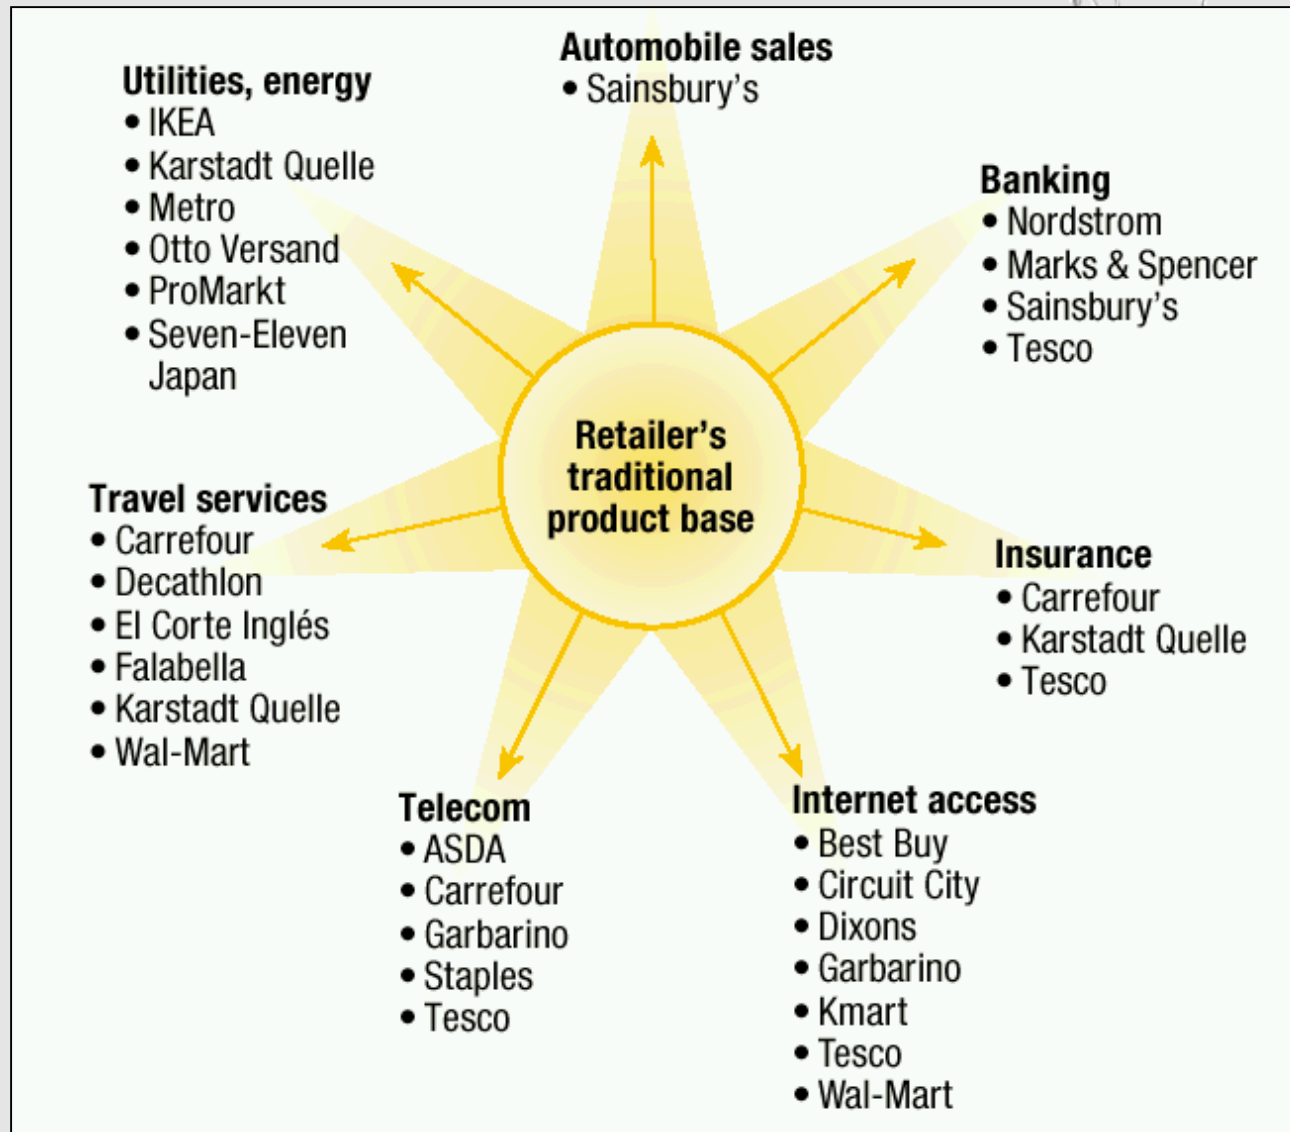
Automobile sales
• Sainsbury's

Utilities, energy
• IKEA
• Karstadt Quelle
• Metro
• Otto Versand
• ProMarkt
• Seven-Eleven Japan

Banking
• Nordstrom
• Marks & Spencer
• Sainsbury's
• Tesco

Retailer's traditional product base

Travel services
• Carrefour
• Decathlon
• El Corte Inglés
• Falabella
• Karstadt Quelle
• Wal-Mart

Insurance
• Carrefour
• Karstadt Quelle
• Tesco

Telecom
• ASDA
• Carrefour
• Garbarino
• Staples
• Tesco

Internet access
• Best Buy
• Circuit City
• Dixons
• Garbarino
• Kmart
• Tesco
• Wal-Mart